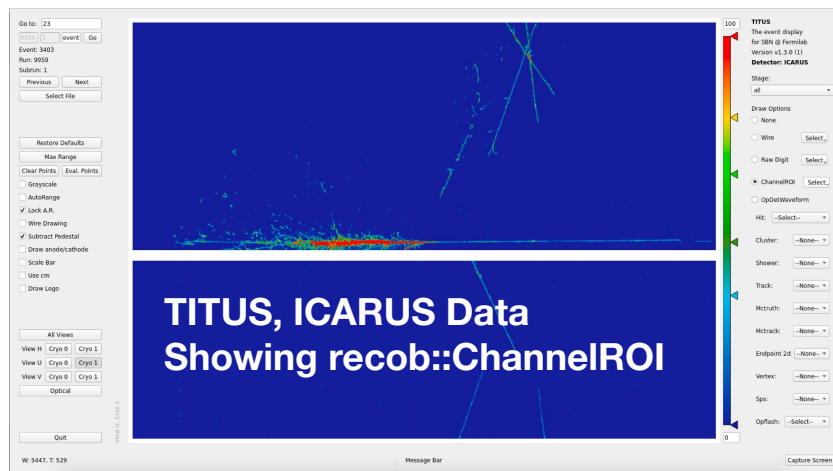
Go to: 23
Back 1 event Go
Event: 3403
Run: 9959
Subrun: 1
Previous Next
Select File

Restore Defaults
Max Range
Clear Points Eval. Points
Grayscale
AutoRange
Lock A.R.
Wire Drawing
Subtract Pedestal
Draw anode/cathode
Scale Bar
Use cm
Draw Logo

All Views
View H Cryo 0 Cryo 1
View U Cryo 0 Cryo 1
View V Cryo 0 Cryo 1
Optical

Quit

View U, Cryo 1

W: 5447, T: 529

TITUS, ICARUS Data
Showing recob::ChannelROI

Message Bar

100
0

TITUS
The event display
for SBN @ Fermilab
Version v1.3.0 (1)
Detector: ICARUS

Stage:
all

Draw Options
None
Wire Select...
Raw Digit Select...
ChannelROI Select...
OpDetWaveform

Hit: --Select--
Cluster: --None--
Shower: --None--
Track: --None--
Mctruth: --None--
Mctrack: --None--
Endpoint 2d: --None--
Vertex: --None--
Sps: --None--
Opflash: --Select--

Capture Screen